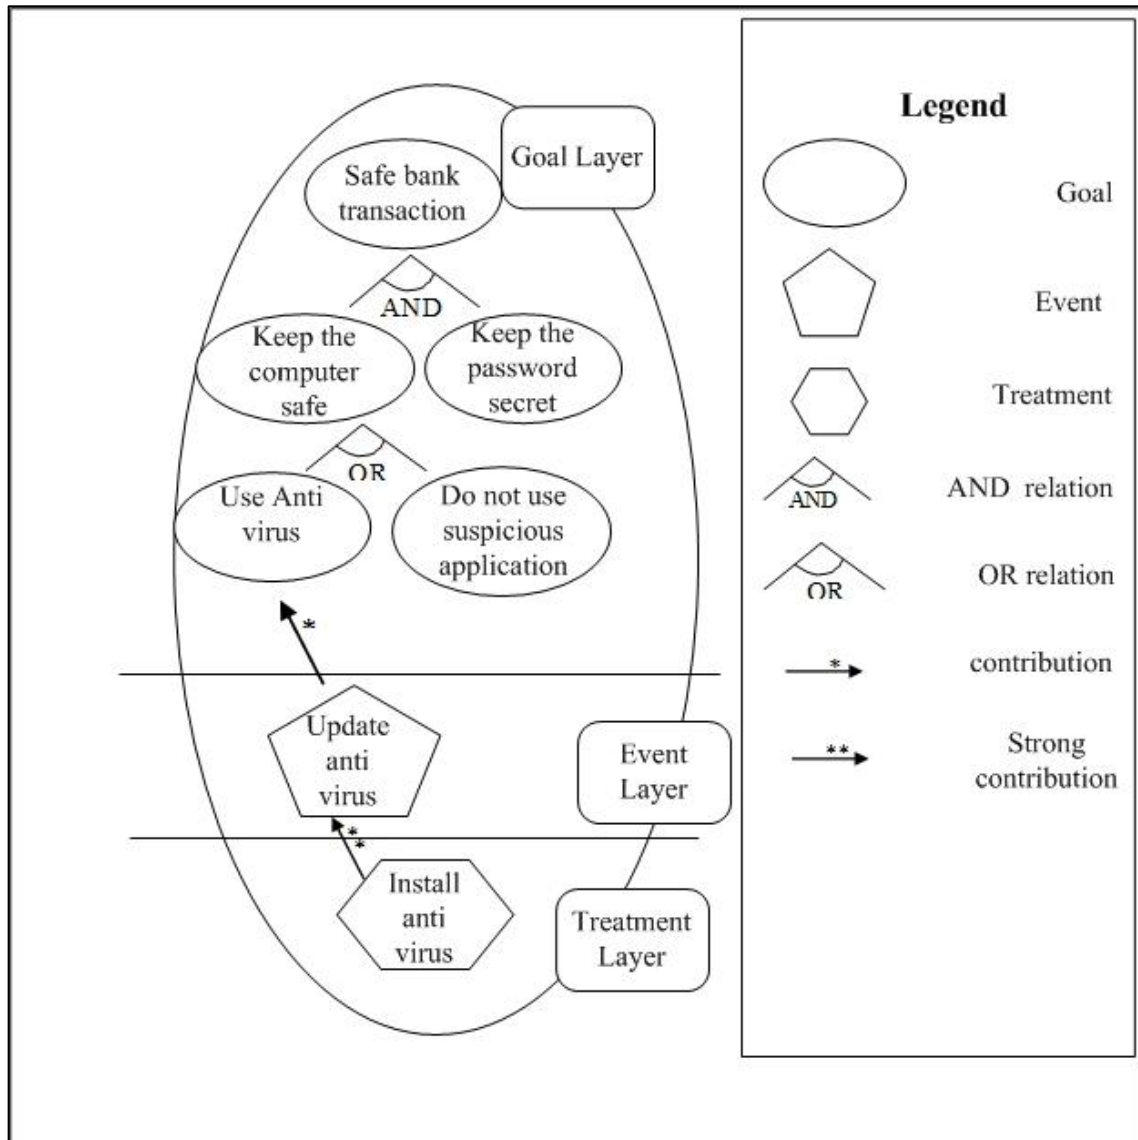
Goal Layer

Safe bank transaction

AND

Keep the computer safe

Keep the password secret

OR

Use Anti virus

Do not use suspicious application

*

Update anti virus

Event Layer

**

Install anti virus

Treatment Layer

Legend

Goal

Event

Treatment

AND

AND relation

OR

OR relation

*

contribution

**

Strong contribution